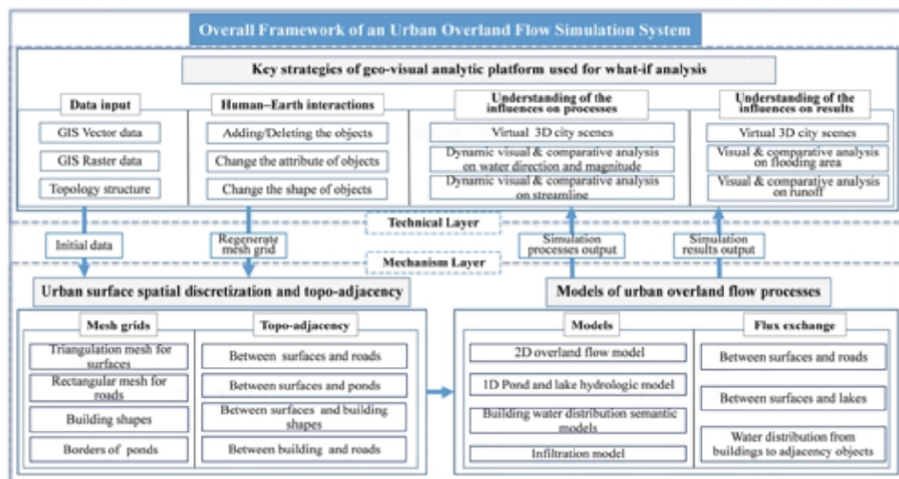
Overall Framework of an Urban Overland Flow Simulation System

Key strategies of geo-visual analytic platform used for what-if analysis

Data input

GIS Vector data

GIS Raster data

Topology structure

Human–Earth interactions

Adding/Deleting the objects

Change the attribute of objects

Change the shape of objects

Understanding of the influences on processes

Virtual 3D city scenes

Dynamic visual & comparative analysis on water direction and magnitude

Dynamic visual & comparative analysis on streamline

Understanding of the influences on results

Virtual 3D city scenes

Visual & comparative analysis on flooding area

Visual & comparative analysis on runoff

Technical Layer

Initial data

Regenerate mesh grid

Simulation processes output

Simulation results output

Mechanism Layer

Urban surface spatial discretization and topo-adjacency

Mesh grids

Triangulation mesh for surfaces

Rectangular mesh for roads

Building shapes

Borders of ponds

Topo-adjacency

Between surfaces and roads

Between surfaces and ponds

Between surfaces and building shapes

Between building and roads

Models of urban overland flow processes

Models

2D overland flow model

1D Pond and lake hydrologic model

Building water distribution semantic models

Infiltration model

Flux exchange

Between surfaces and roads

Between surfaces and lakes

Water distribution from buildings to adjacency objects